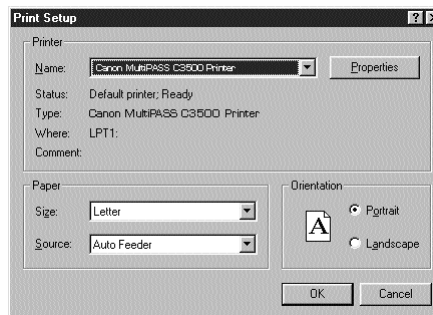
Print Setup

?

Printer

Name: Canon MultiPASS C3500 Printer

Properties

Status: Default printer; Ready

Type: Canon MultiPASS C3500 Printer

Where: LPT1:

Comment:

Paper

Size: Letter

Source: Auto Feeder

Orientation

A

Portrait

Landscape

OK

Cancel